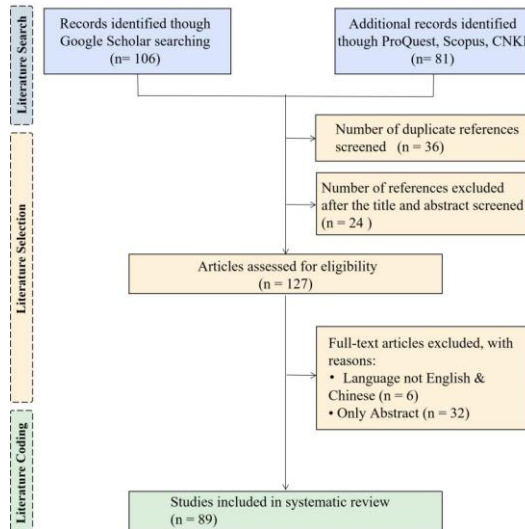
Literature Search

Records identified though Google Scholar searching (n= 106)

Additional records identified though ProQuest, Scopus, CNKI (n= 81)

Literature Selection

Number of duplicate references screened (n = 36)

Number of references excluded after the title and abstract screened (n = 24 )

Articles assessed for eligibility (n = 127)

Full-text articles excluded, with reasons:
• Language not English & Chinese (n = 6)
• Only Abstract (n = 32)

Literature Coding

Studies included in systematic review (n = 89)